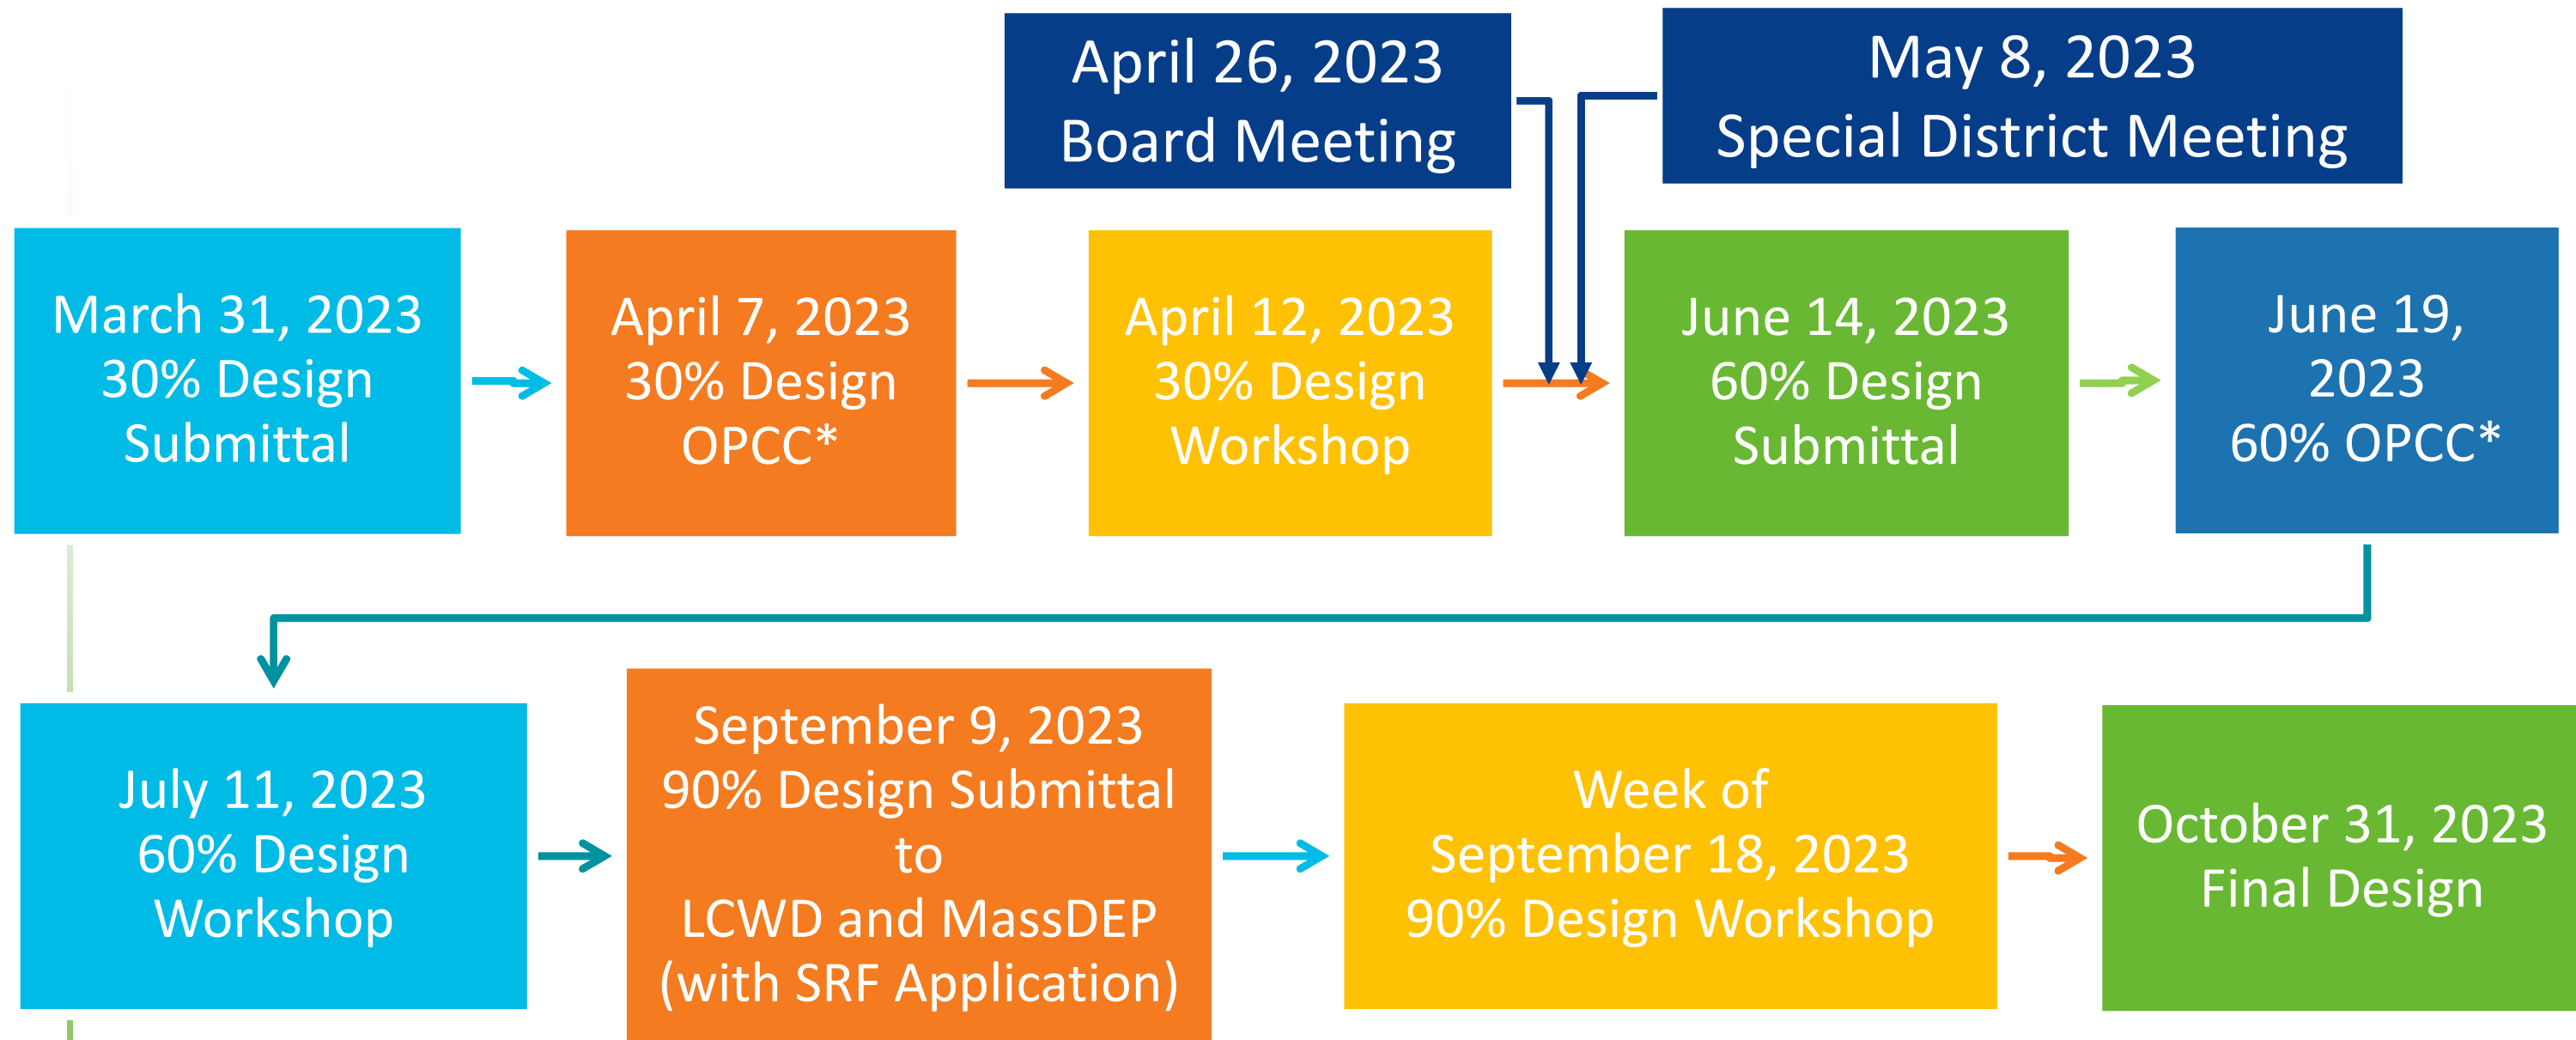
April 26, 2023
Board Meeting

May 8, 2023
Special District Meeting

March 31, 2023
30% Design
Submittal

April 7, 2023
30% Design
OPCC*

April 12, 2023
30% Design
Workshop

June 14, 2023
60% Design
Submittal

June 19, 2023
60% OPCC*

July 11, 2023
60% Design
Workshop

September 9, 2023
90% Design Submittal
to
LCWD and MassDEP
(with SRF Application)

Week of
September 18, 2023
90% Design Workshop

October 31, 2023
Final Design